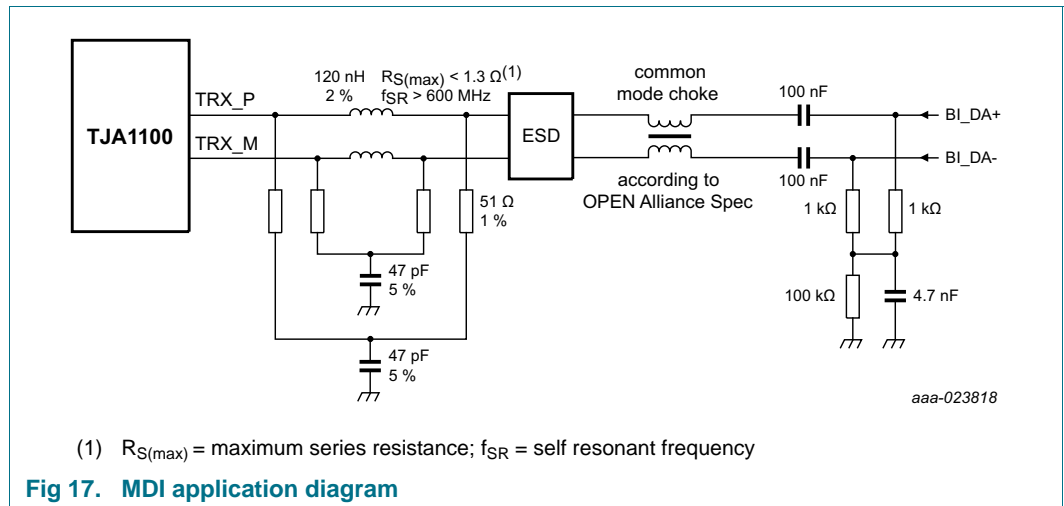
TJA1100

TRX_P

TRX_M

120 nH
2 %

$R_{S(max)}$ < 1.3 Ω$^{(1)}$
$f_{SR}$ > 600 MHz

ESD

common
mode choke

according to
OPEN Alliance Spec

100 nF

100 nF

BI_DA+

BI_DA-

51 Ω
1 %

47 pF
5 %

47 pF
5 %

1 kΩ

1 kΩ

100 kΩ

4.7 nF

aaa-023818

(1) $R_{S(max)}$ = maximum series resistance; $f_{SR}$ = self resonant frequency

Fig 17. MDI application diagram